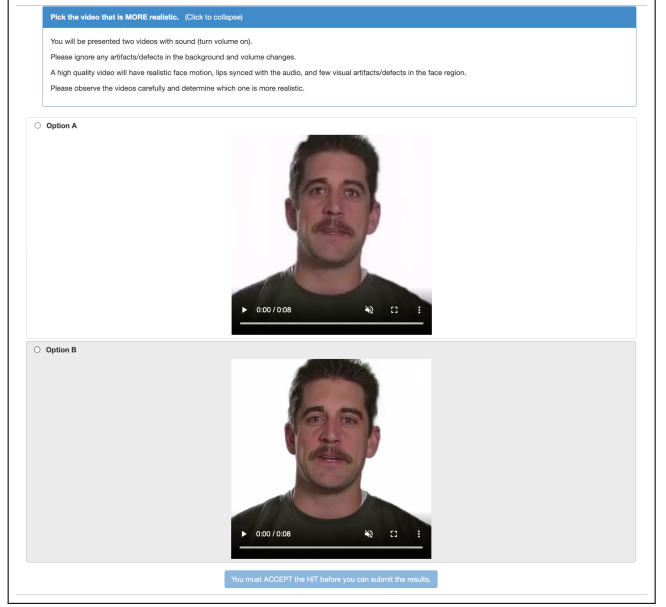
**Pick the video that is MORE realistic.** (Click to collapse)

You will be presented two videos with sound (turn volume on).

Please ignore any artifacts/defects in the background and volume changes.

A high quality video will have realistic face motion, lips synced with the audio, and few visual artifacts/defects in the face region.

Please observe the videos carefully and determine which one is more realistic.

Option A

0:00 / 0:08

Option B

0:00 / 0:08

You must ACCEPT the HIT before you can submit the results.